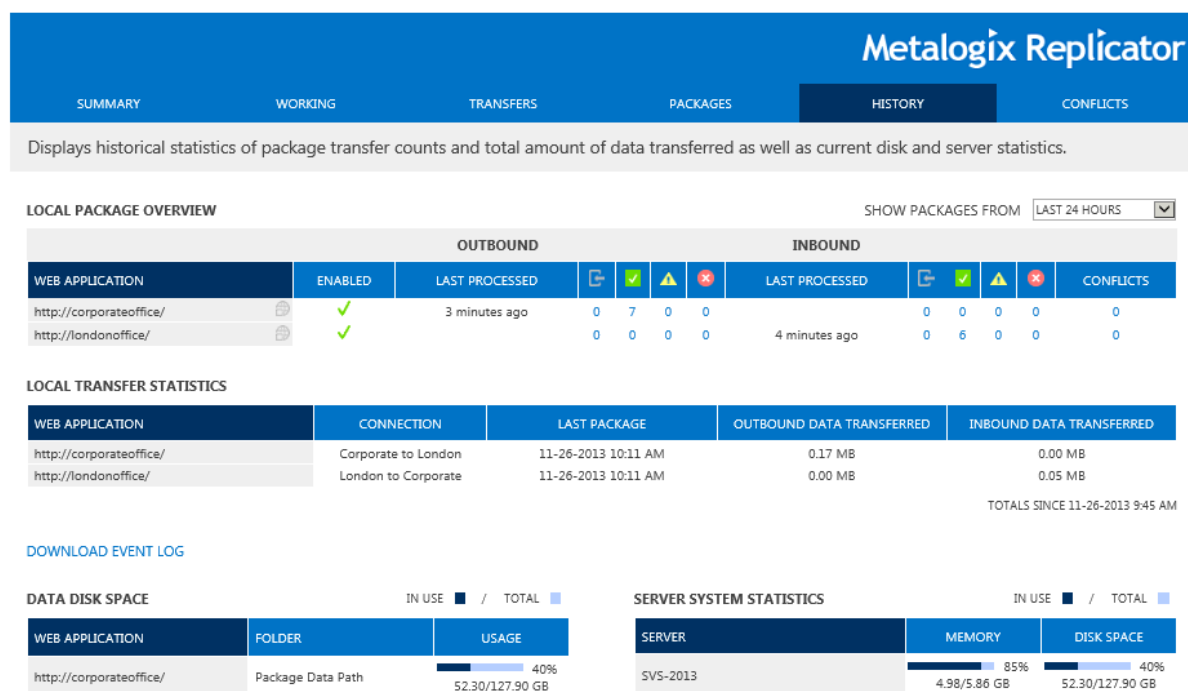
Metalogix Replicator

SUMMARY | WORKING | TRANSFERS | PACKAGES | HISTORY | CONFLICTS

Displays historical statistics of package transfer counts and total amount of data transferred as well as current disk and server statistics.

LOCAL PACKAGE OVERVIEW

SHOW PACKAGES FROM LAST 24 HOURS

OUTBOUND INBOUND

| WEB APPLICATION | ENABLED | LAST PROCESSED | | | | | LAST PROCESSED | | | | | CONFLICTS |
|---|---|---|---|---|---|---|---|---|---|---|---|---|
| http://corporateoffice/ | ✓ | 3 minutes ago | 0 | 7 | 0 | 0 | | 0 | 0 | 0 | 0 | 0 |
| http://londonoffice/ | ✓ | | 0 | 0 | 0 | 0 | 4 minutes ago | 0 | 6 | 0 | 0 | 0 |

LOCAL TRANSFER STATISTICS

| WEB APPLICATION | CONNECTION | LAST PACKAGE | OUTBOUND DATA TRANSFERRED | INBOUND DATA TRANSFERRED |
|---|---|---|---|---|
| http://corporateoffice/ | Corporate to London | 11-26-2013 10:11 AM | 0.17 MB | 0.00 MB |
| http://londonoffice/ | London to Corporate | 11-26-2013 10:11 AM | 0.00 MB | 0.05 MB |

TOTALS SINCE 11-26-2013 9:45 AM

DOWNLOAD EVENT LOG

DATA DISK SPACE

IN USE / TOTAL

| WEB APPLICATION | FOLDER | USAGE |
|---|---|---|
| http://corporateoffice/ | Package Data Path | 40% 52.30/127.90 GB |

SERVER SYSTEM STATISTICS

IN USE / TOTAL

| SERVER | MEMORY | DISK SPACE |
|---|---|---|
| SVS-2013 | 85% 4.98/5.86 GB | 40% 52.30/127.90 GB |